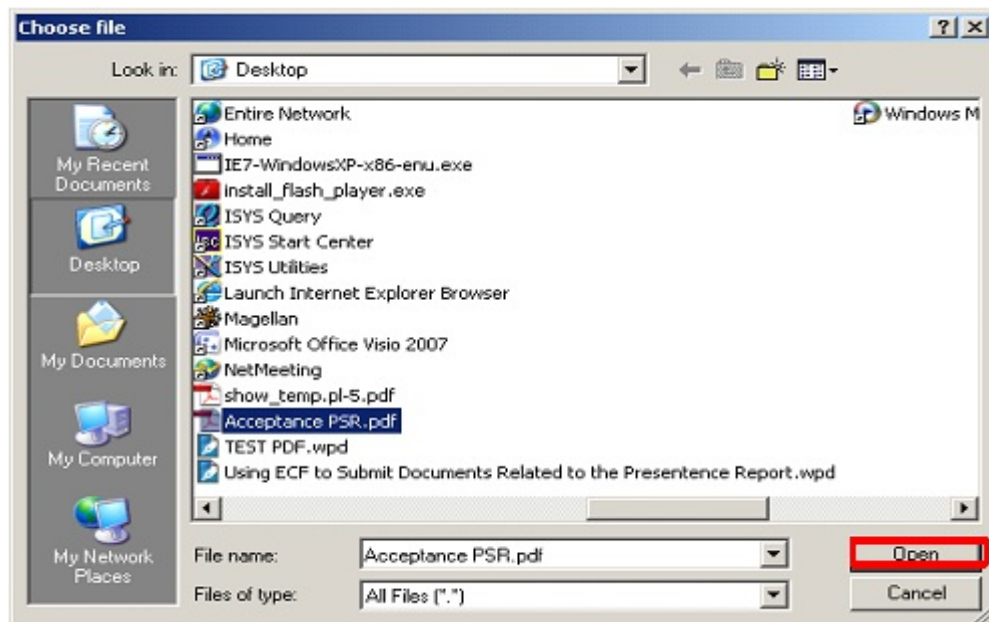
Choose file

?| X

Look in: Desktop

My Recent Documents

Desktop

My Documents

My Computer

My Network Places

Entire Network
Home
IE7-WindowsXP-x86-enu.exe
install_flash_player.exe
ISYS Query
ISYS Start Center
ISYS Utilities
Launch Internet Explorer Browser
Magellan
Microsoft Office Visio 2007
NetMeeting
show_temp.pl-5.pdf
Acceptance PSR.pdf
TEST PDF.wpd
Using ECF to Submit Documents Related to the Presentence Report.wpd

Windows M

File name: Acceptance PSR.pdf

Files of type: All Files (*.*)

Open

Cancel